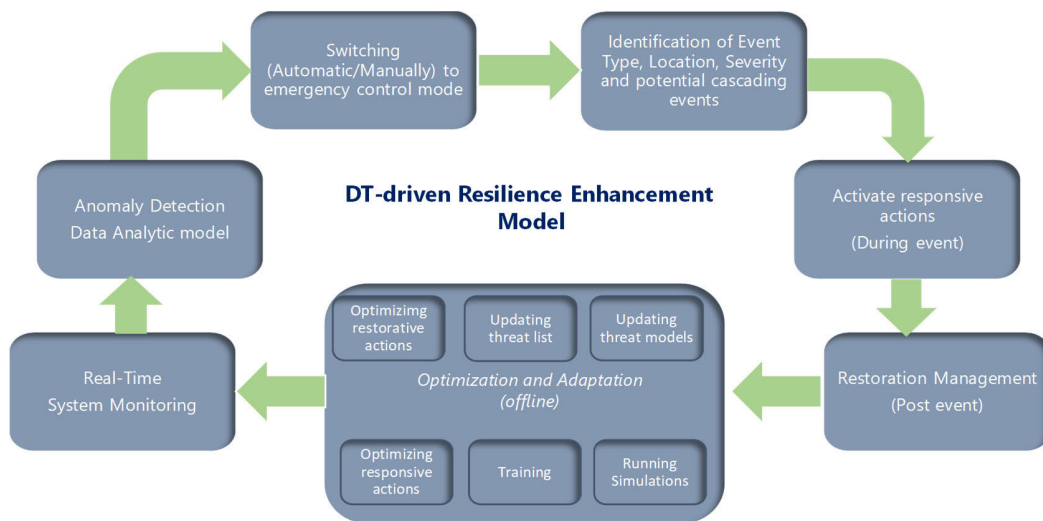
Switching (Automatic/Manually) to emergency control mode

Identification of Event Type, Location, Severity and potential cascading events

Anomaly Detection
Data Analytic model

DT-driven Resilience Enhancement Model

Activate responsive actions
(During event)

Optimizimg restorative actions

Updating threat list

Updating threat models

Real-Time
System Monitoring

Optimization and Adaptation (offline)

Restoration Management
(Post event)

Optimizing responsive actions

Training

Running Simulations